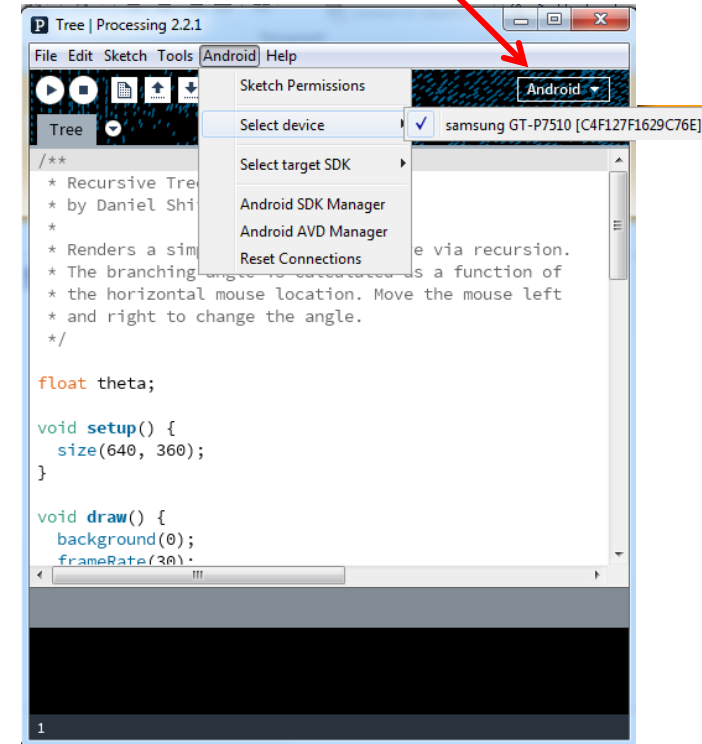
Tree | Processing 2.2.1

File Edit Sketch Tools Android Help

Android

Tree

Sketch Permissions

Select device

✓ samsung GT-P7510 [C4F127F1629C76E]

Select target SDK

Android SDK Manager
Android AVD Manager
Reset Connections

/**
* Recursive Tre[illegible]
* by Daniel Shi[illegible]
*
* Renders a simp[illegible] via recursion.
* The branching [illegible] as a function of
* the horizontal mouse location. Move the mouse left
* and right to change the angle.
*/

float theta;

void setup() {
size(640, 360);
}

void draw() {
background(0);
frameRate(30);

1